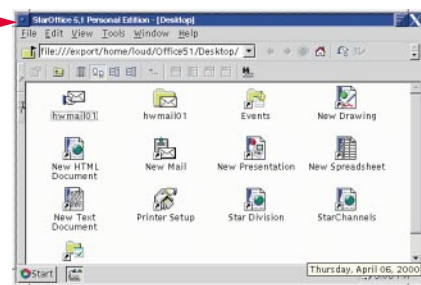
StarOffice 5.1 Personal Edition - [Desktop]

File Edit View Tools Window Help

file:///export/home/loud/Office51/Desktop/

hwmail01

hwmail01

Events

New Drawing

New HTML Document

New Mail

New Presentation

New Spreadsheet

New Text Document

Printer Setup

Star Division

StarChannels

Start

Thursday, April 06, 2000